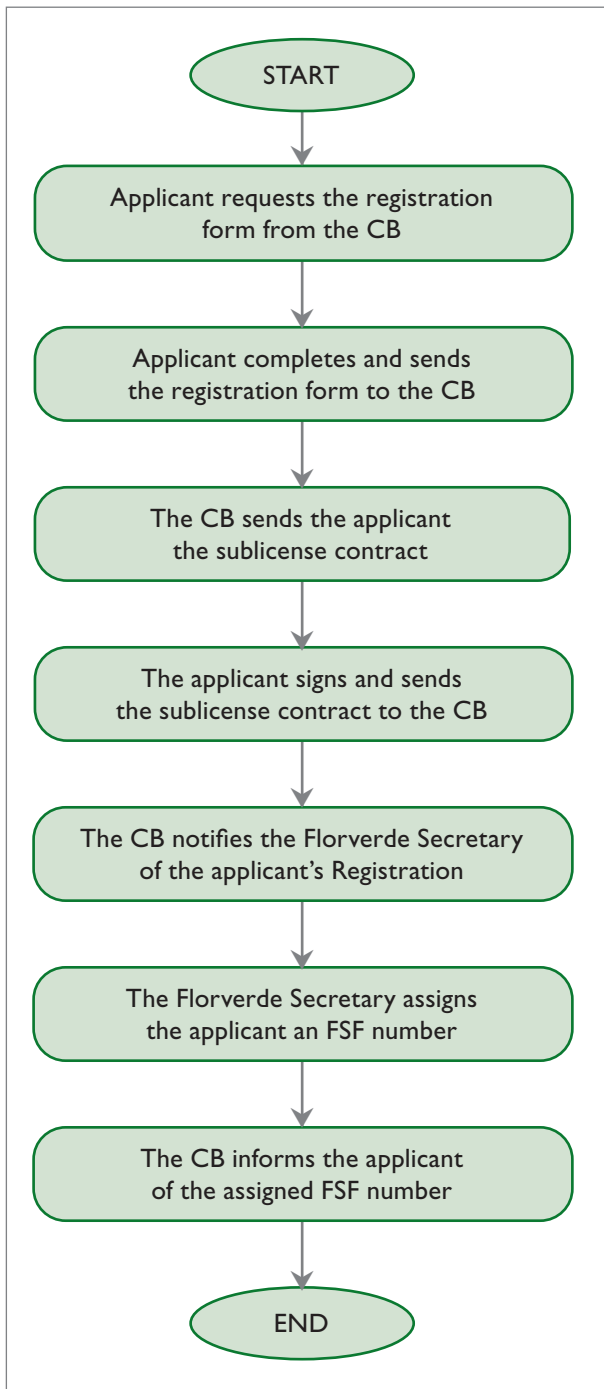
START

Applicant requests the registration form from the CB

Applicant completes and sends the registration form to the CB

The CB sends the applicant the sublicense contract

The applicant signs and sends the sublicense contract to the CB

The CB notifies the Florverde Secretary of the applicant's Registration

The Florverde Secretary assigns the applicant an FSF number

The CB informs the applicant of the assigned FSF number

END